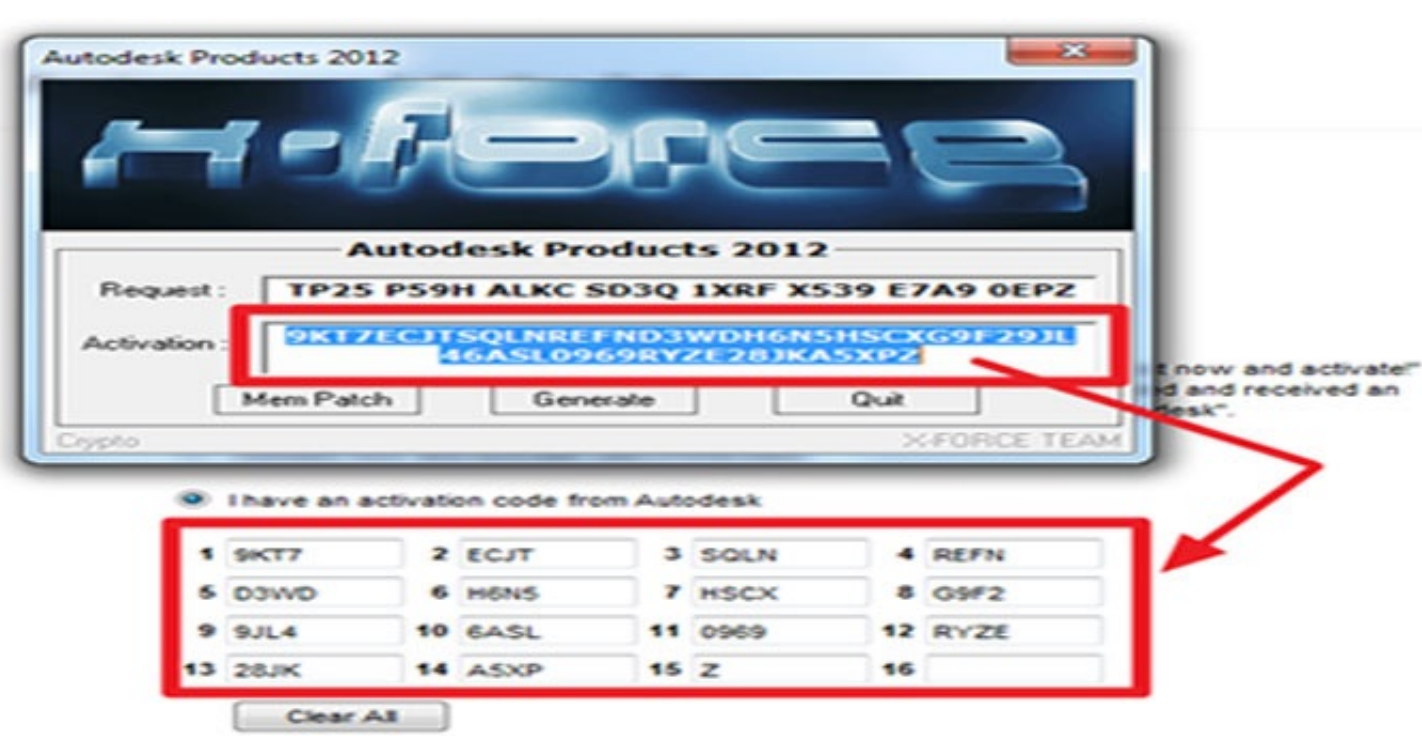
Autodesk Products 2012

X-FORCE

Autodesk Products 2012

Request : TP25 PS9H ALKC SD3Q 1XRF X539 E7A9 0EPZ

Activation : 9KT7ECJTSQLNREFND3WDH6N5HSCXG9F29JL46ASL0969RYZE28JKASXPZ

Mem Patch Generate Quit

Crypto X-FORCE TEAM

t now and activate!"
d and received an
esk".

I have an activation code from Autodesk

| 1 | 9KT7 | 2 | ECJT | 3 | SQLN | 4 | REFN |
|---|---|---|---|---|---|---|---|
| 5 | D3WD | 6 | H6N5 | 7 | HSCX | 8 | G9F2 |
| 9 | 9JL4 | 10 | 6ASL | 11 | 0969 | 12 | RYZE |
| 13 | 28JK | 14 | ASXP | 15 | Z | 16 | |

Clear All